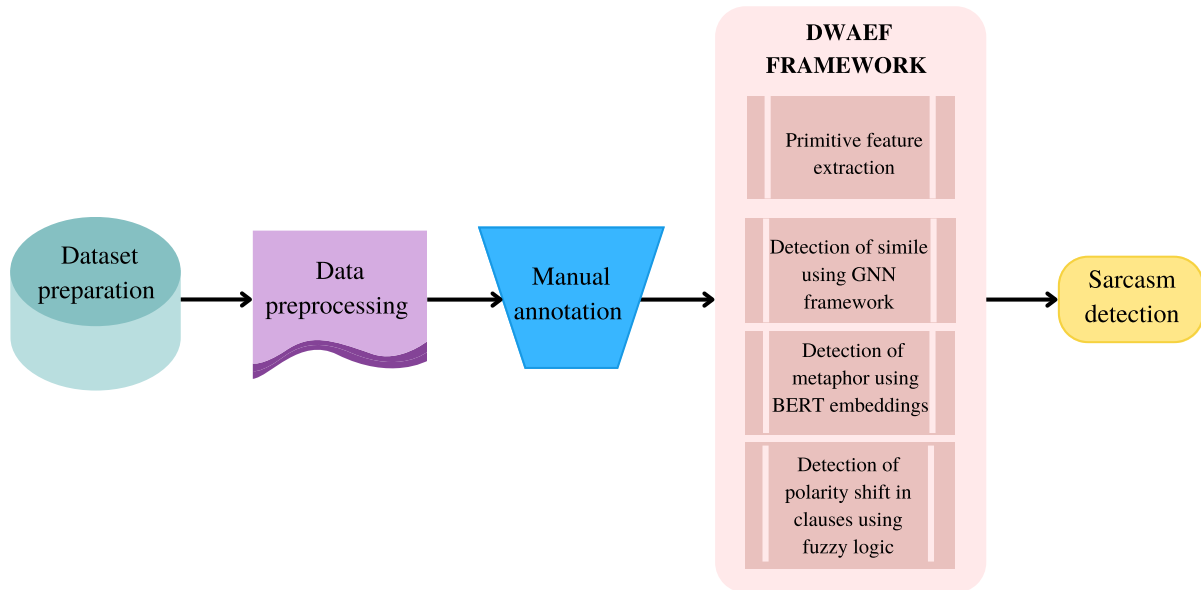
Dataset preparation

Data preprocessing

Manual annotation

DWAEF FRAMEWORK

Primitive feature extraction

Detection of simile using GNN framework

Detection of metaphor using BERT embeddings

Detection of polarity shift in clauses using fuzzy logic

Sarcasm detection